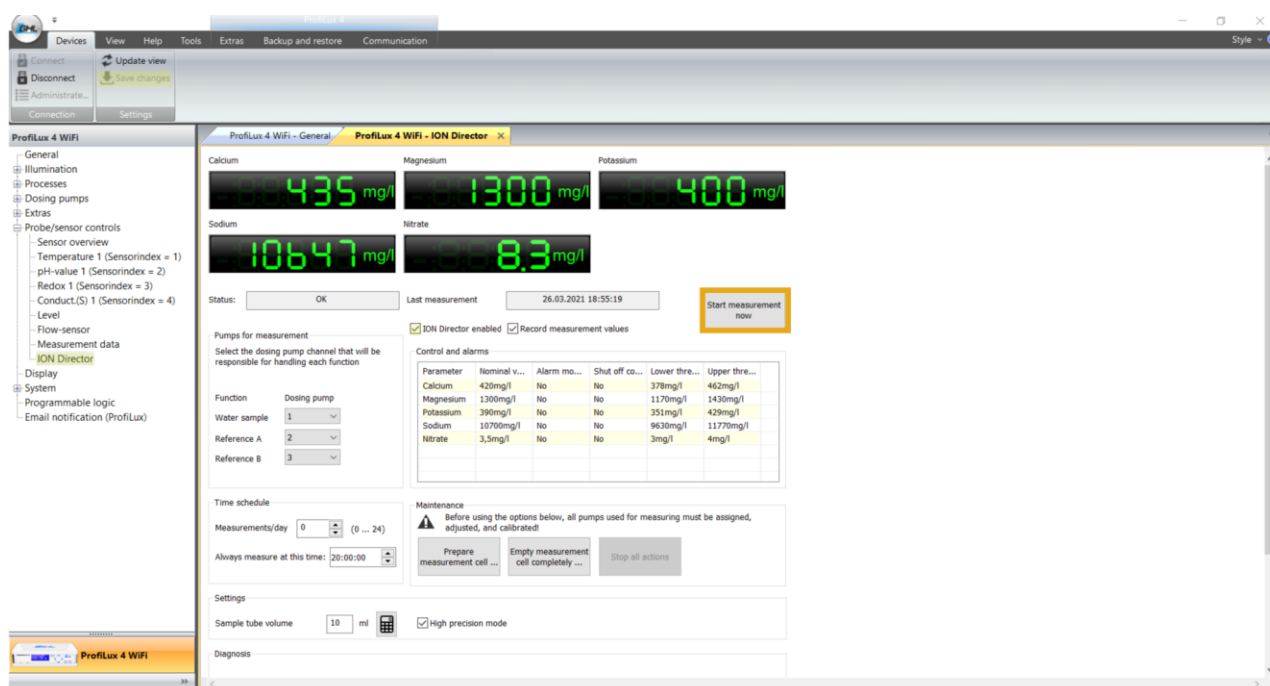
ProfiLux 4

Devices View Help Tools Extras Backup and restore Communication

Style

Connect
Disconnect
Administrate...
Connection

Update view
Save changes
Settings

ProfiLux 4 WiFi

General
Illumination
Processes
Dosing pumps
Extras
Probe/sensor controls
Sensor overview
Temperature 1 (Sensorindex = 1)
pH-value 1 (Sensorindex = 2)
Redox 1 (Sensorindex = 3)
Conduct.(S) 1 (Sensorindex = 4)
Level
Flow-sensor
Measurement data
ION Director
Display
System
Programmable logic
Email notification (ProfiLux)

ProfiLux 4 WiFi

ProfiLux 4 WiFi - General
ProfiLux 4 WiFi - ION Director

Calcium
435 mg/l

Magnesium
1300 mg/l

Potassium
400 mg/l

Sodium
10647 mg/l

Nitrate
8.3 mg/l

Status: OK

Last measurement 26.03.2021 18:55:19

Start measurement now

ION Director enabled
Record measurement values

Pumps for measurement
Select the dosing pump channel that will be responsible for handling each function

Function Dosing pump
Water sample 1
Reference A 2
Reference B 3

Control and alarms

| Parameter | Nominal v... | Alarm mo... | Shut off co... | Lower thre... | Upper thre... |
|---|---|---|---|---|---|
| Calcium | 420mg/l | No | No | 378mg/l | 462mg/l |
| Magnesium | 1300mg/l | No | No | 1170mg/l | 1430mg/l |
| Potassium | 390mg/l | No | No | 351mg/l | 429mg/l |
| Sodium | 10700mg/l | No | No | 9630mg/l | 11770mg/l |
| Nitrate | 3,5mg/l | No | No | 3mg/l | 4mg/l |

Time schedule
Measurements/day 0 (0 ... 24)
Always measure at this time: 20:00:00

Maintenance
Before using the options below, all pumps used for measuring must be assigned, adjusted, and calibrated!
Prepare measurement cell ...
Empty measurement cell completely ...
Stop all actions

Settings
Sample tube volume 10 ml
High precision mode

Diagnosis